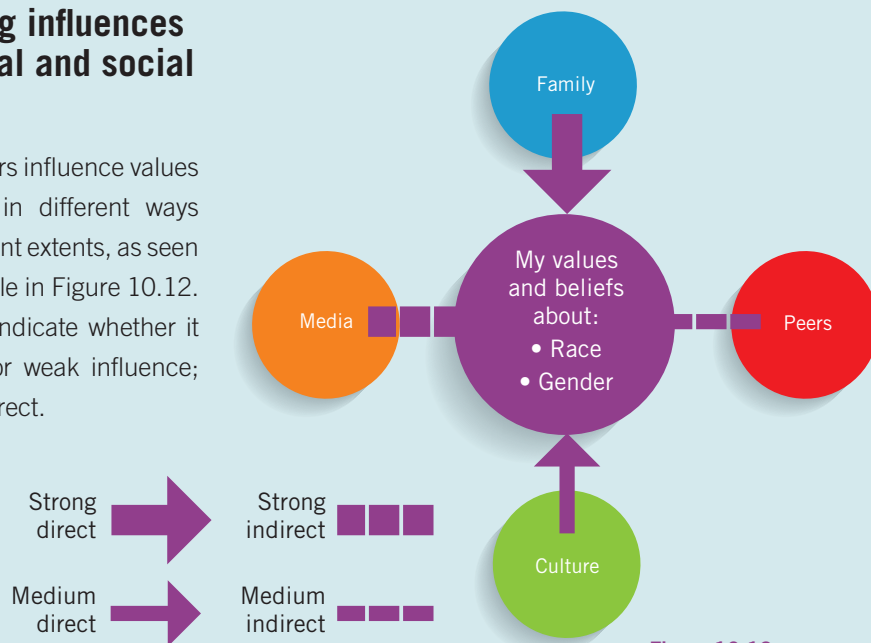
g influences
al and social

rs influence values
in different ways
nt extents, as seen
le in Figure 10.12.
ndicate whether it
or weak influence;
rect.

Family

Media

My values and beliefs about:
• Race
• Gender

Peers

Culture

Strong direct

Strong indirect

Medium direct

Medium indirect

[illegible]